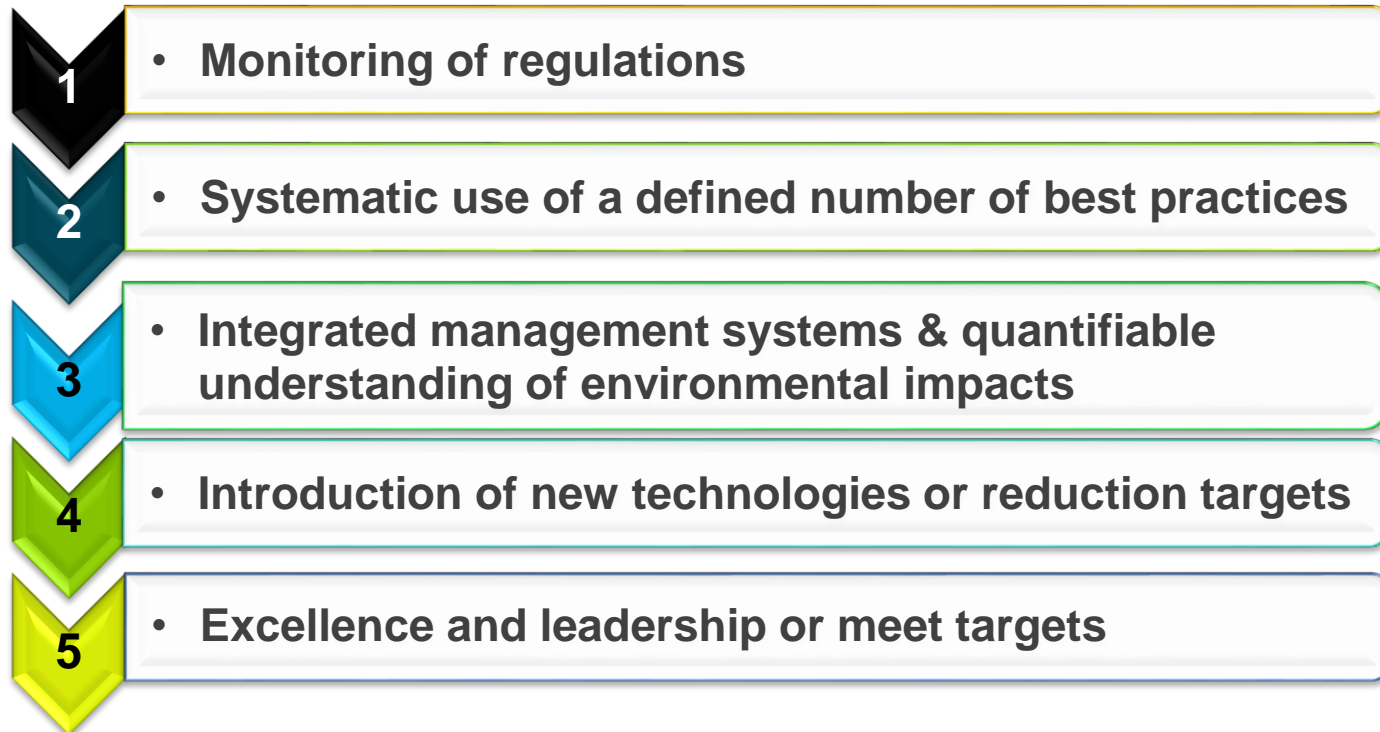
1
• Monitoring of regulations

2
• Systematic use of a defined number of best practices

3
• Integrated management systems & quantifiable understanding of environmental impacts

4
• Introduction of new technologies or reduction targets

5
• Excellence and leadership or meet targets